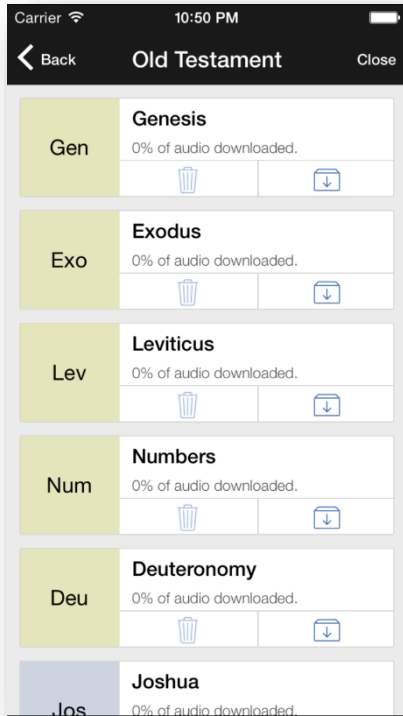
Carrier 10:50 PM

Back Old Testament Close

Gen
Genesis
0% of audio downloaded.

Exo
Exodus
0% of audio downloaded.

Lev
Leviticus
0% of audio downloaded.

Num
Numbers
0% of audio downloaded.

Deu
Deuteronomy
0% of audio downloaded.

Jos
Joshua
0% of audio downloaded.